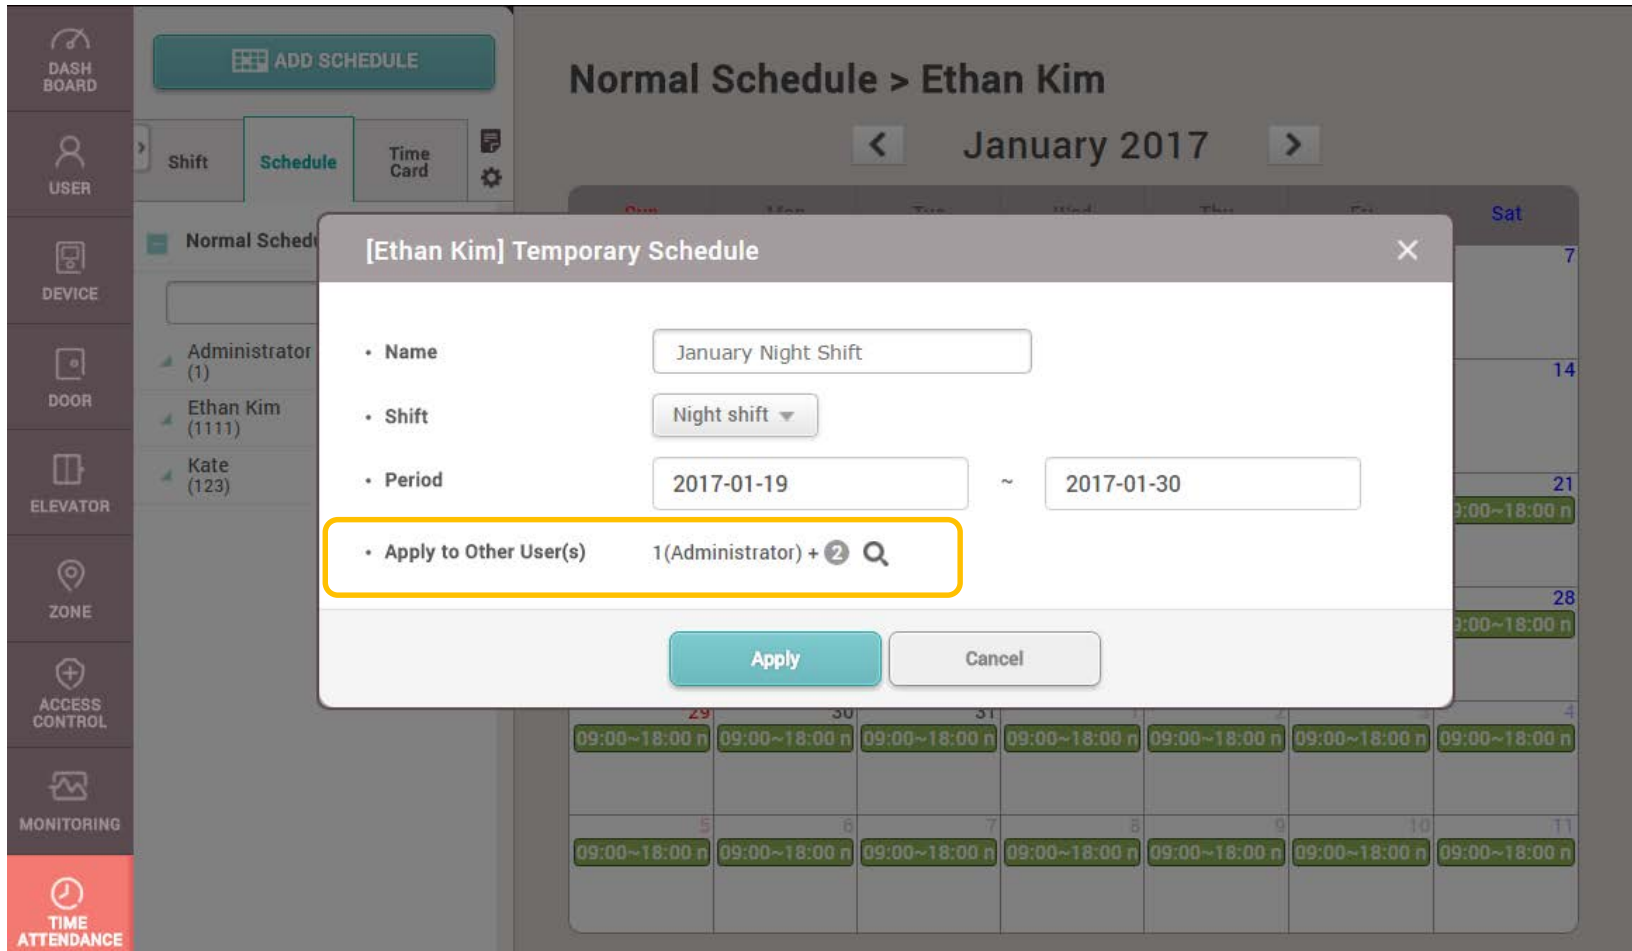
DASH BOARD

USER

DEVICE

DOOR

ELEVATOR

ZONE

ACCESS CONTROL

MONITORING

TIME ATTENDANCE

ADD SCHEDULE

Shift | Schedule | Time Card

Normal Sched

Administrator (1)

Ethan Kim (1111)

Kate (123)

Normal Schedule > Ethan Kim

January 2017

Sat

7

14

21

28

[Ethan Kim] Temporary Schedule

• Name January Night Shift

• Shift Night shift

• Period 2017-01-19 ~ 2017-01-30

• Apply to Other User(s) 1(Administrator) + 2

Apply Cancel

:00~18:00 n

:00~18:00 n

29 30 31 1 2 3 4

09:00~18:00 n 09:00~18:00 n 09:00~18:00 n 09:00~18:00 n 09:00~18:00 n 09:00~18:00 n 09:00~18:00 n

5 6 7 8 9 10 11

09:00~18:00 n 09:00~18:00 n 09:00~18:00 n 09:00~18:00 n 09:00~18:00 n 09:00~18:00 n 09:00~18:00 n